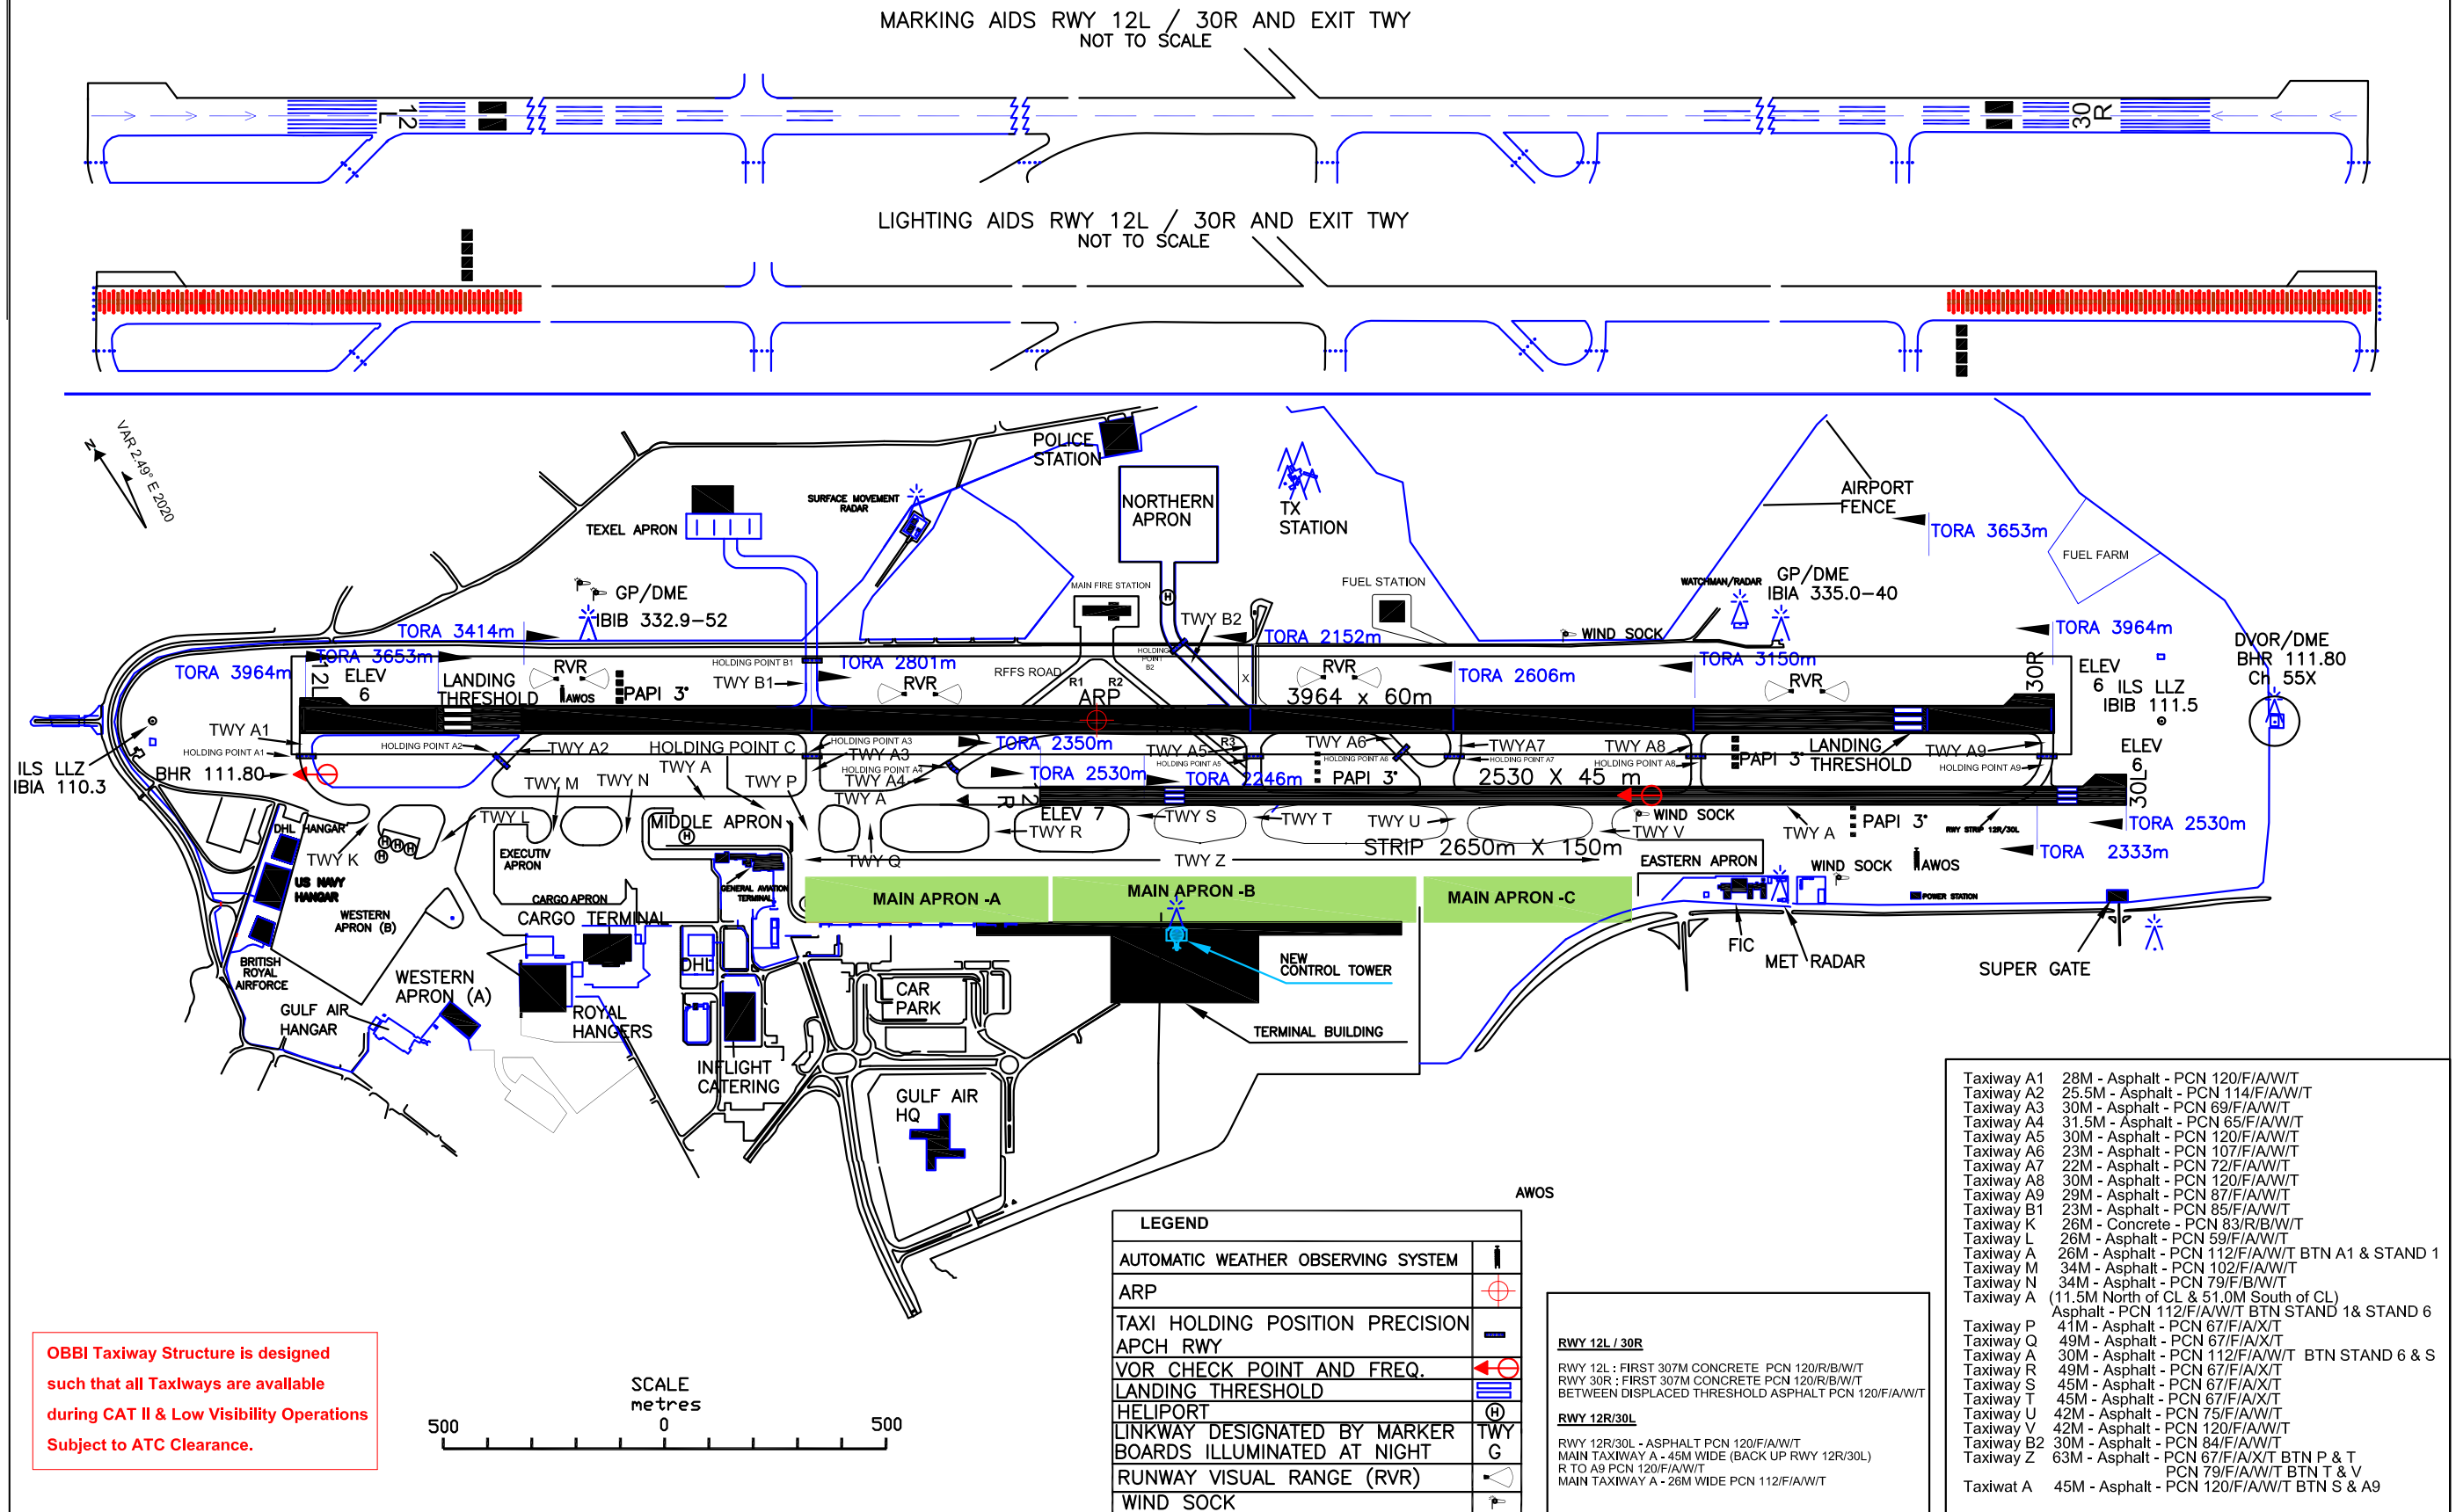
MARKING AIDS RWY 12L / 30R AND EXIT TWY
NOT TO SCALE

12L 30R

LIGHTING AIDS RWY 12L / 30R AND EXIT TWY
NOT TO SCALE

VAR 2.49° E 2020
N

POLICE STATION
NORTHERN APRON
TX STATION
SURFACE MOVEMENT RADAR
TEXEL APRON
AIRPORT FENCE
TORA 3653m
FUEL FARM
GP/DME IBIB 332.9-52
MAIN FIRE STATION
FUEL STATION
WATCHMAN/RADAR
GP/DME IBIA 335.0-40
TWY B2
WIND SOCK
TORA 3964m
DVOR/DME BHR 111.80 CH 55X
TORA 3414m
TORA 2152m
TORA 3653m
TORA 3964m
12L
ELEV 6
LANDING THRESHOLD
RVR
AWOS
PAPI 3°
HOLDING POINT B1
TWY B1
TORA 2801m
RVR
RFFS ROAD
R1 R2 ARP
HOLDING POINT B2
RVR
3964 x 60m
TORA 2606m
TORA 3150m
RVR
30R
ELEV 6 ILS LLZ IBIB 111.5
TWY A1
HOLDING POINT A1
HOLDING POINT A2
TWY A2
HOLDING POINT C
HOLDING POINT A3
TWY A3
TORA 2350m
TWY A5
R3
TWY A6
TWYA7
TWY A8
PAPI 3°
LANDING THRESHOLD
TWY A9
HOLDING POINT A9
ELEV 6
ILS LLZ IBIA 110.3
BHR 111.80
TWY M
TWY N
TWY A
TWY P
HOLDING POINT A4
TWY A4
TORA 2530m
HOLDING POINT A5
TORA 2246m
PAPI 3°
HOLDING POINT A6
HOLDING POINT A7
2530 X 45 m
HOLDING POINT A8
30L
12R
TWY A
ELEV 7
TWY R
TWY S
TWY T
TWY U
TWY V
WIND SOCK
TWY A
PAPI 3°
RWY STRIP 12R/30L
TORA 2530m
TORA 2333m
DHL HANGAR
TWY K
US NAVY HANGAR
TWY L
EXECUTIV APRON
MIDDLE APRON
TWY Q
TWY Z
STRIP 2650m X 150m
EASTERN APRON
WIND SOCK
AWOS
POWER STATION
WESTERN APRON (B)
CARGO APRON
CARGO TERMINAL
GENERAL AVIATION TERMINAL
MAIN APRON -A
MAIN APRON -B
MAIN APRON -C
FIC
MET RADAR
SUPER GATE
BRITISH ROYAL AIRFORCE
WESTERN APRON (A)
DHL
CAR PARK
NEW CONTROL TOWER
GULF AIR HANGAR
ROYAL HANGERS
TERMINAL BUILDING
INFLIGHT CATERING
GULF AIR HQ
AWOS

Taxiway A1 28M - Asphalt - PCN 120/F/A/W/T
Taxiway A2 25.5M - Asphalt - PCN 114/F/A/W/T
Taxiway A3 30M - Asphalt - PCN 69/F/A/W/T
Taxiway A4 31.5M - Asphalt - PCN 65/F/A/W/T
Taxiway A5 30M - Asphalt - PCN 120/F/A/W/T
Taxiway A6 23M - Asphalt - PCN 107/F/A/W/T
Taxiway A7 22M - Asphalt - PCN 72/F/A/W/T
Taxiway A8 30M - Asphalt - PCN 120/F/A/W/T
Taxiway A9 29M - Asphalt - PCN 87/F/A/W/T
Taxiway B1 23M - Asphalt - PCN 85/F/A/W/T
Taxiway K 26M - Concrete - PCN 83/R/B/W/T
Taxiway L 26M - Asphalt - PCN 59/F/A/W/T
Taxiway A 26M - Asphalt - PCN 112/F/A/W/T BTN A1 & STAND 1
Taxiway M 34M - Asphalt - PCN 102/F/A/W/T
Taxiway N 34M - Asphalt - PCN 79/F/B/W/T
Taxiway A (11.5M North of CL & 51.0M South of CL) Asphalt - PCN 112/F/A/W/T BTN STAND 1& STAND 6
Taxiway P 41M - Asphalt - PCN 67/F/A/X/T
Taxiway Q 49M - Asphalt - PCN 67/F/A/X/T
Taxiway A 30M - Asphalt - PCN 112/F/A/W/T BTN STAND 6 & S
Taxiway R 49M - Asphalt - PCN 67/F/A/X/T
Taxiway S 45M - Asphalt - PCN 67/F/A/X/T
Taxiway T 45M - Asphalt - PCN 67/F/A/X/T
Taxiway U 42M - Asphalt - PCN 75/F/A/W/T
Taxiway V 42M - Asphalt - PCN 120/F/A/W/T
Taxiway B2 30M - Asphalt - PCN 84/F/A/W/T
Taxiway Z 63M - Asphalt - PCN 67/F/A/X/T BTN P & T PCN 79/F/A/W/T BTN T & V
Taxiwat A 45M - Asphalt - PCN 120/F/A/W/T BTN S & A9

LEGEND
| AUTOMATIC WEATHER OBSERVING SYSTEM | |
|---|---|
| ARP | |
| TAXI HOLDING POSITION PRECISION APCH RWY | |
| VOR CHECK POINT AND FREQ. | |
| LANDING THRESHOLD | |
| HELIPORT | H |
| LINKWAY DESIGNATED BY MARKER BOARDS ILLUMINATED AT NIGHT | TWY G |
| RUNWAY VISUAL RANGE (RVR) | |
| WIND SOCK | |

RWY 12L / 30R
RWY 12L : FIRST 307M CONCRETE PCN 120/R/B/W/T
RWY 30R : FIRST 307M CONCRETE PCN 120/R/B/W/T
BETWEEN DISPLACED THRESHOLD ASPHALT PCN 120/F/A/W/T

RWY 12R/30L
RWY 12R/30L - ASPHALT PCN 120/F/A/W/T
MAIN TAXIWAY A - 45M WIDE (BACK UP RWY 12R/30L)
R TO A9 PCN 120/F/A/W/T
MAIN TAXIWAY A - 26M WIDE PCN 112/F/A/W/T

OBBI Taxiway Structure is designed such that all Taxlways are avallable during CAT II & Low Visibility Operations Subject to ATC Clearance.

SCALE
metres
500 0 500